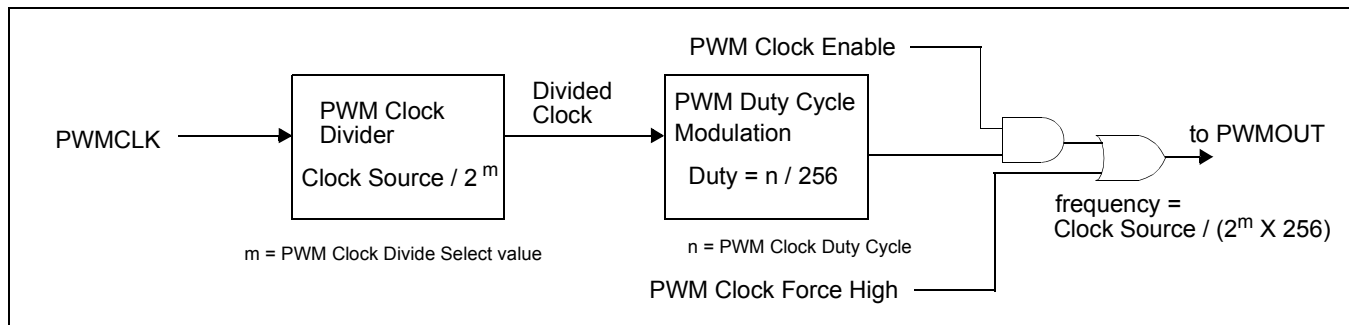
PWM Clock Enable

PWMCLK

PWM Clock Divider

Clock Source / $2^m$

Divided Clock

PWM Duty Cycle Modulation

Duty = n / 256

to PWMOUT

frequency = Clock Source / ($2^m$ X 256)

m = PWM Clock Divide Select value

n = PWM Clock Duty Cycle

PWM Clock Force High